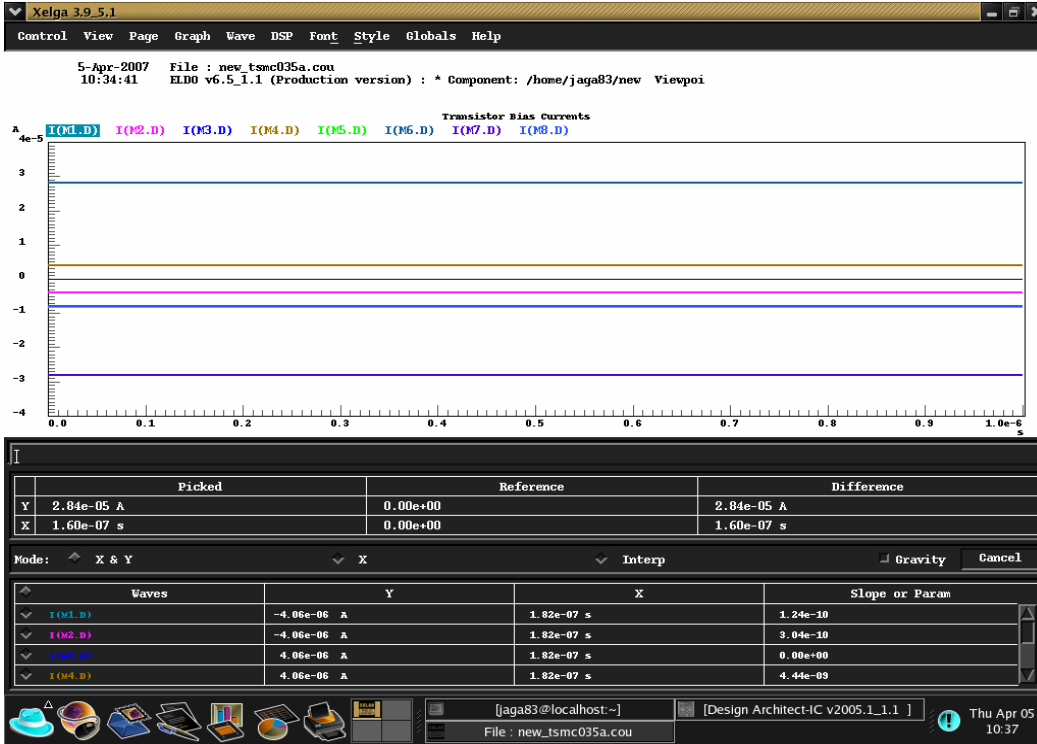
Xelga 3.9_5.1

Control View Page Graph Wave DSP Font Style Globals Help

5-Apr-2007 File : new_tsmc035a.cou
10:34:41 ELDO v6.5_1.1 (Production version) : * Component: /home/jaga83/new Viewpoi

Transistor Bias Currents

A I(M1.D) I(M2.D) I(M3.D) I(M4.D) I(M5.D) I(M6.D) I(M7.D) I(M8.D)

4e-5
3
2
1
0
−1
−2
−3
−4

0.0 0.1 0.2 0.3 0.4 0.5 0.6 0.7 0.8 0.9 1.0e-6
s

| | Picked | Reference | Difference |
|---|---|---|---|
| Y | 2.84e-05 A | 0.00e+00 | 2.84e-05 A |
| X | 1.60e-07 s | 0.00e+00 | 1.60e-07 s |

Mode: X & Y X Interp Gravity Cancel

| Waves | Y | X | Slope or Param |
|---|---|---|---|
| I(M1.D) | -4.06e-06 A | 1.82e-07 s | 1.24e-10 |
| I(M2.D) | -4.06e-06 A | 1.82e-07 s | 3.04e-10 |
| I(M3.D) | 4.06e-06 A | 1.82e-07 s | 0.00e+00 |
| I(M4.D) | 4.06e-06 A | 1.82e-07 s | 4.44e-09 |

[jaga83@localhost:~]
File : new_tsmc035a.cou
[Design Architect-IC v2005.1_1.1 ]
Thu Apr 05
10:37